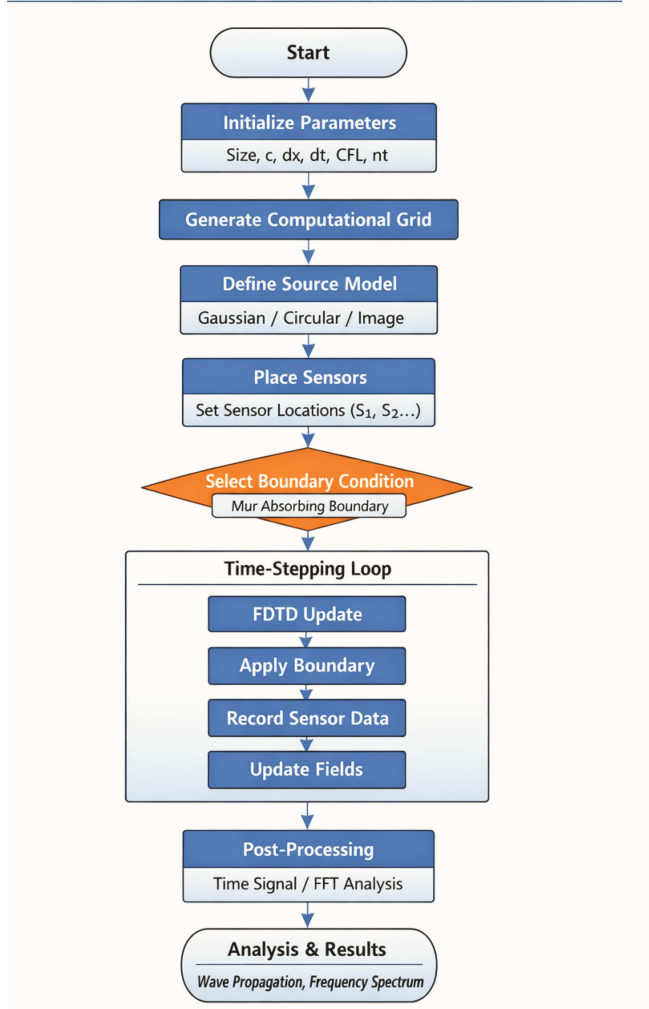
Start

Initialize Parameters

Size, c, dx, dt, CFL, nt

Generate Computational Grid

Define Source Model

Gaussian / Circular / Image

Place Sensors

Set Sensor Locations ($S_1$, $S_2$…)

Select Boundary Condition

Mur Absorbing Boundary

Time-Stepping Loop

FDTD Update

Apply Boundary

Record Sensor Data

Update Fields

Post-Processing

Time Signal / FFT Analysis

Analysis & Results

Wave Propagation, Frequency Spectrum